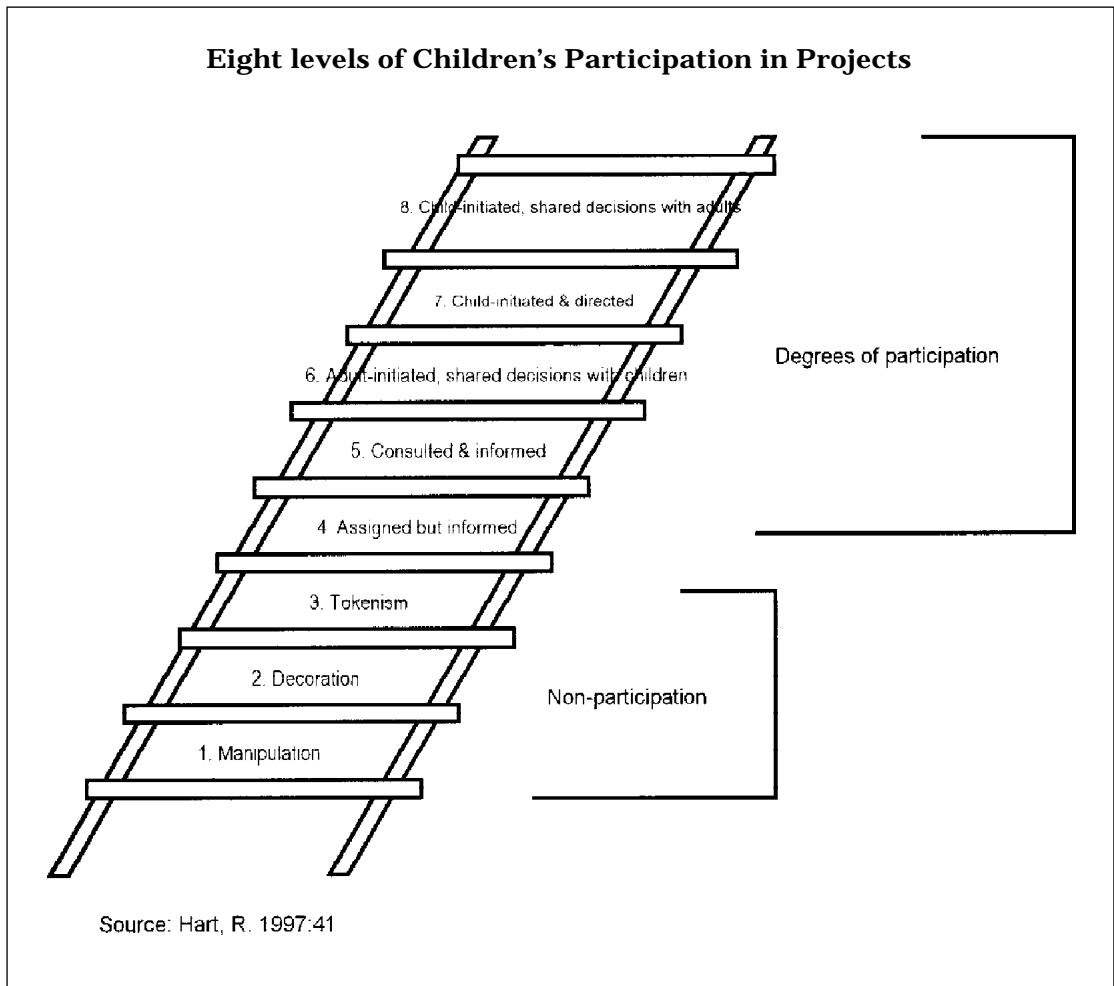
Eight levels of Children's Participation in Projects

8. Child-initiated, shared decisions with adults

7. Child-initiated & directed

6. Adult-initiated, shared decisions with children

5. Consulted & informed

4. Assigned but informed

3. Tokenism

2. Decoration

1. Manipulation

Degrees of participation

Non-participation

Source: Hart, R. 1997:41